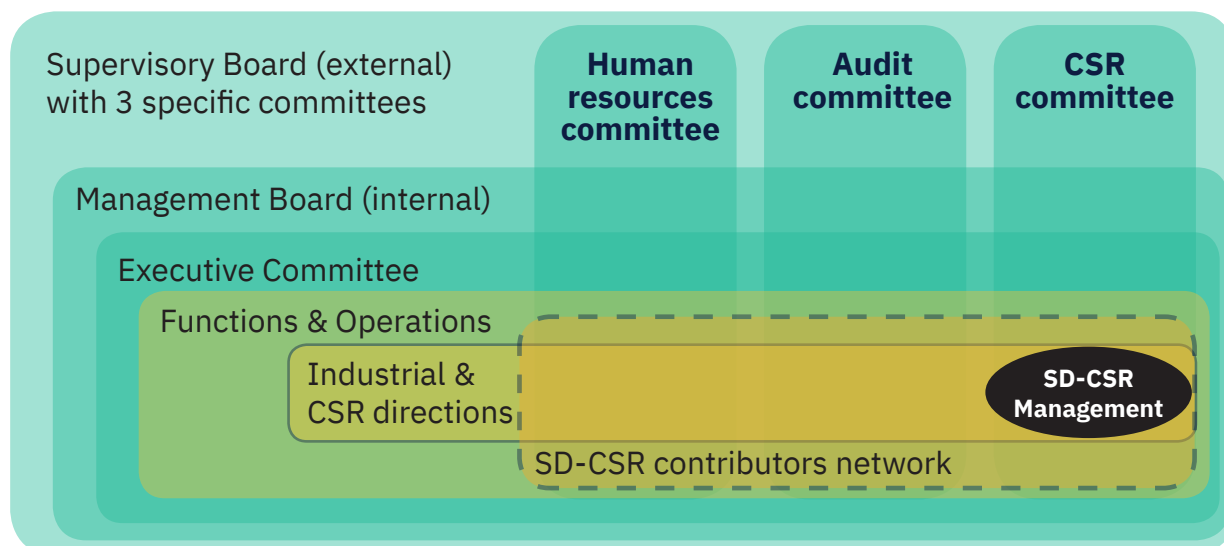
Supervisory Board (external) with 3 specific committees

Human resources committee

Audit committee

CSR committee

Management Board (internal)

Executive Committee

Functions & Operations

Industrial & CSR directions

SD-CSR Management

SD-CSR contributors network